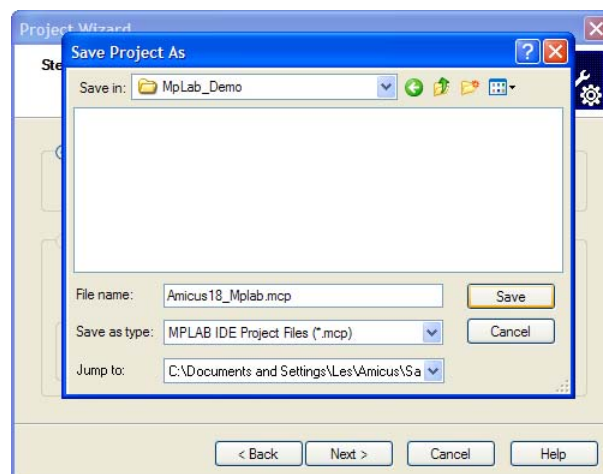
Project Wizard
Ste
Save Project As
?
Save in: MpLab_Demo
File name: Amicus18_Mplab.mcp
Save
Save as type: MPLAB IDE Project Files (*.mcp)
Cancel
Jump to: C:\Documents and Settings\Les\Amicus\Sa
< Back
Next >
Cancel
Help